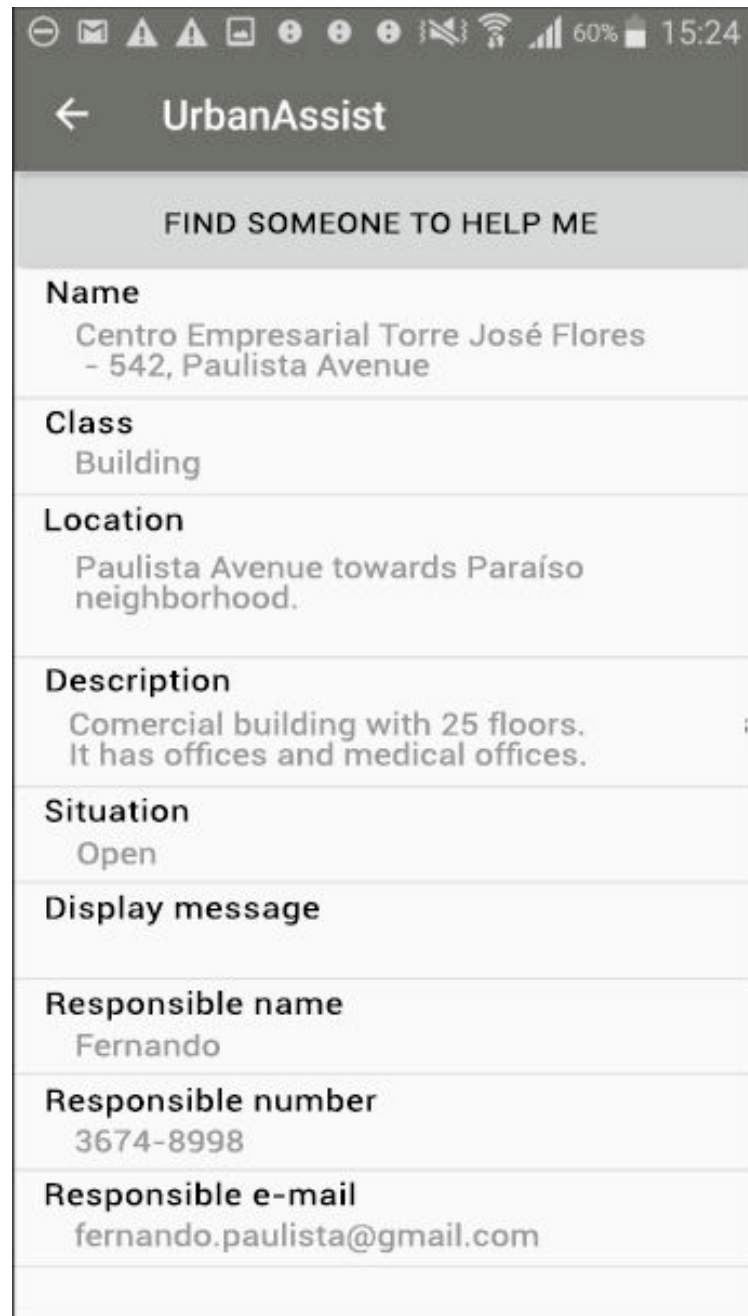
60% 15:24

← UrbanAssist

FIND SOMEONE TO HELP ME

Name
Centro Empresarial Torre José Flores - 542, Paulista Avenue

Class
Building

Location
Paulista Avenue towards Paraíso neighborhood.

Description
Comercial building with 25 floors. It has offices and medical offices.

Situation
Open

Display message

Responsible name
Fernando

Responsible number
3674-8998

Responsible e-mail
fernando.paulista@gmail.com